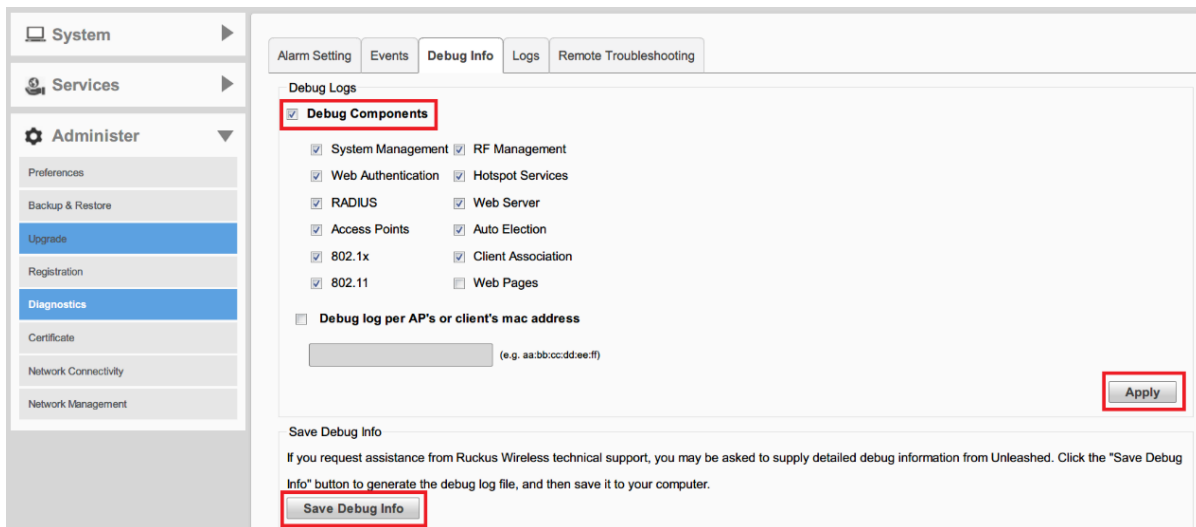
System

Services

Administer

Preferences

Backup & Restore

Upgrade

Registration

Diagnostics

Certificate

Network Connectivity

Network Management

Alarm Setting | Events | Debug Info | Logs | Remote Troubleshooting

Debug Logs

Debug Components

System Management
RF Management
Web Authentication
Hotspot Services
RADIUS
Web Server
Access Points
Auto Election
802.1x
Client Association
802.11
Web Pages

Debug log per AP's or client's mac address

(e.g. aa:bb:cc:dd:ee:ff)

Apply

Save Debug Info

If you request assistance from Ruckus Wireless technical support, you may be asked to supply detailed debug information from Unleashed. Click the "Save Debug Info" button to generate the debug log file, and then save it to your computer.

Save Debug Info